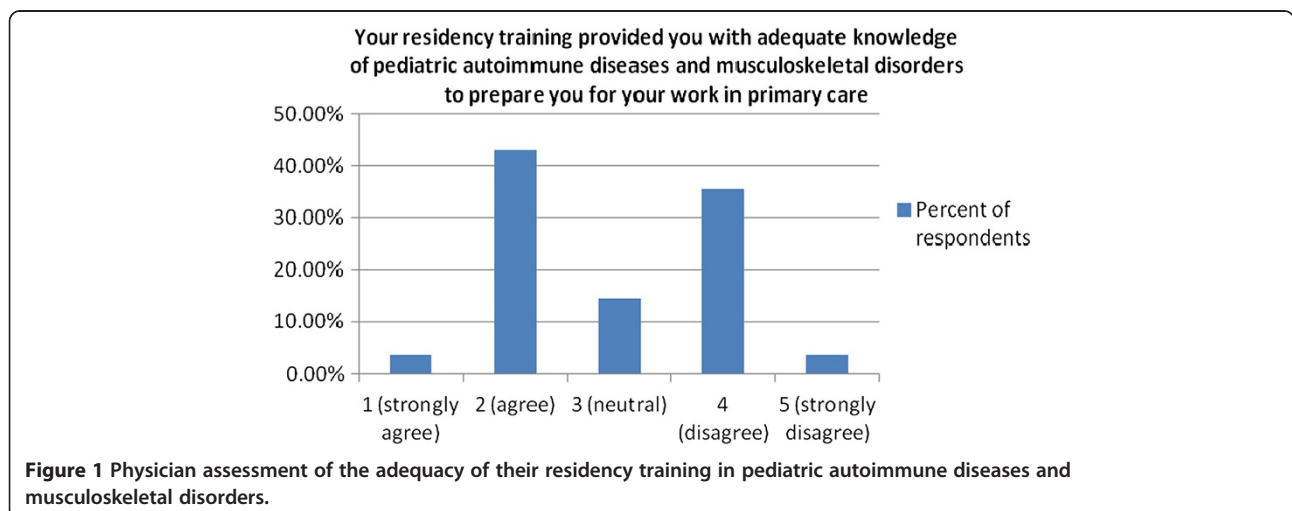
Your residency training provided you with adequate knowledge of pediatric autoimmune diseases and musculoskeletal disorders to prepare you for your work in primary care

50.00%
40.00%
30.00%
20.00%
10.00%
0.00%

1 (strongly agree)
2 (agree)
3 (neutral)
4 (disagree)
5 (strongly disagree)

Percent of respondents

**Figure 1** Physician assessment of the adequacy of their residency training in pediatric autoimmune diseases and musculoskeletal disorders.